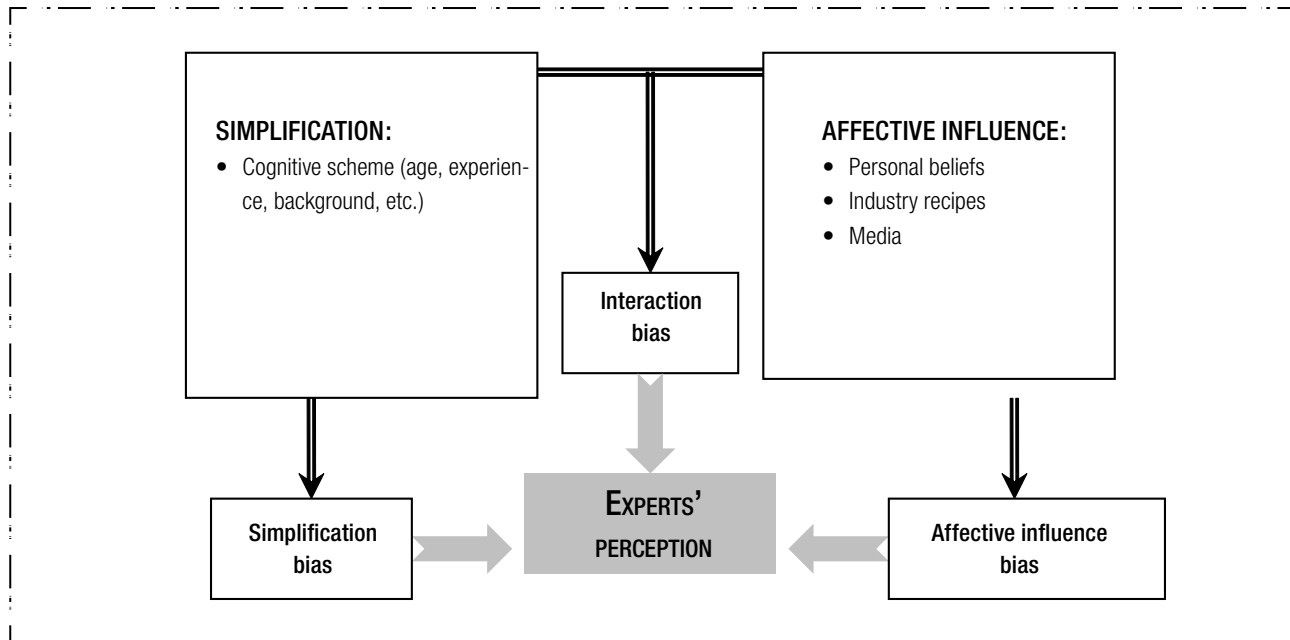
SIMPLIFICATION:

- Cognitive scheme (age, experience, background, etc.)

AFFECTIVE INFLUENCE:

- Personal beliefs
- Industry recipes
- Media

Interaction bias

Simplification bias

EXPERTS' PERCEPTION

Affective influence bias